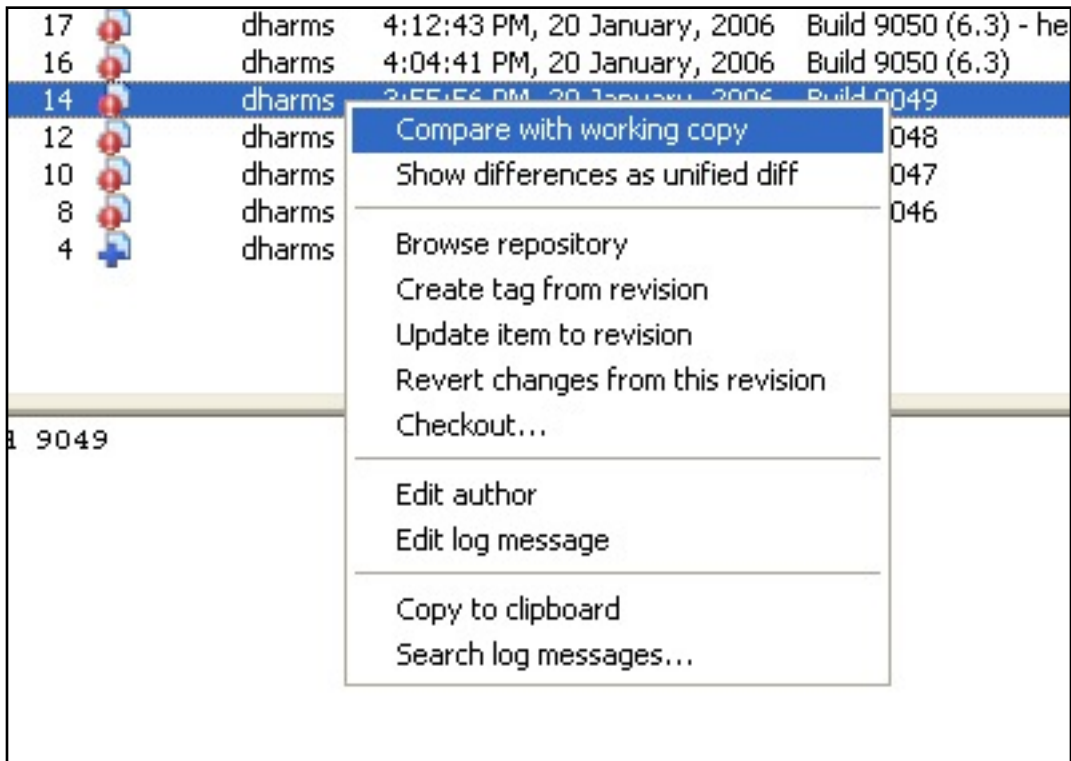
| | | | |
|---|---|---|---|
| 17 | dharms | 4:12:43 PM, 20 January, 2006 | Build 9050 (6.3) - he |
| 16 | dharms | 4:04:41 PM, 20 January, 2006 | Build 9050 (6.3) |
| 14 | dharms | 3:55:56 PM, 20 January, 2006 | Build 9049 |
| 12 | dharms | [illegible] | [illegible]048 |
| 10 | dharms | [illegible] | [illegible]047 |
| 8 | dharms | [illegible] | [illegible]046 |
| 4 | dharms | | |

Compare with working copy
Show differences as unified diff

Browse repository
Create tag from revision
Update item to revision
Revert changes from this revision
Checkout...

Edit author
Edit log message

Copy to clipboard
Search log messages...

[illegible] 9049